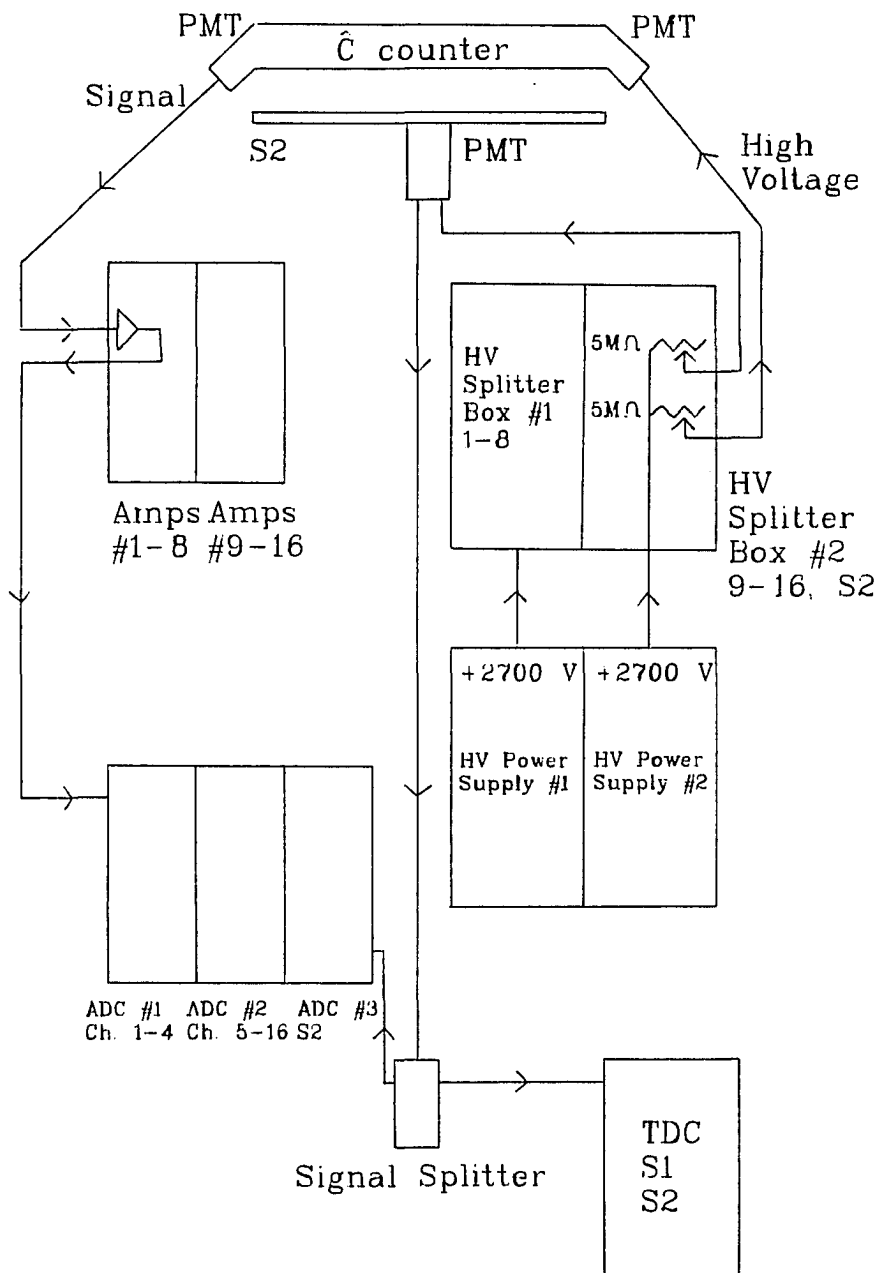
PMT
PMT
Ĉ counter
Signal
S2
PMT
High Voltage
HV Splitter Box #1 1-8
5MΩ
5MΩ
HV Splitter Box #2 9-16, S2
Amps Amps #1-8 #9-16
+2700 V
+2700 V
HV Power Supply #1
HV Power Supply #2
ADC #1 Ch. 1-4
ADC #2 Ch. 5-16
ADC #3 S2
Signal Splitter
TDC S1 S2